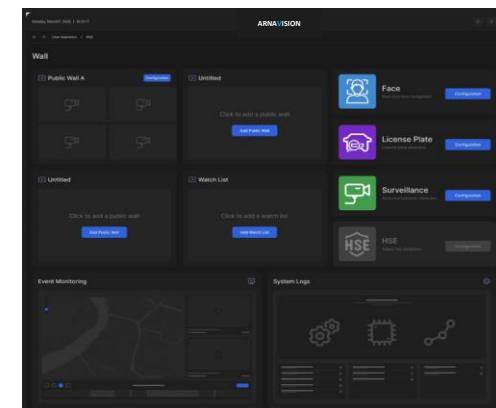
Monday, March 10, 2025 | 15:21:11

ARNAVISION

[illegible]

Wall

Public Wall A

Configuration

Untitled

Click to add a public wall

Add Public Wall

Untitled

Click to add a public wall

Add Public Wall

Watch List

Click to add a watch list

Add Watch List

Face

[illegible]

Configuration

License Plate

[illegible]

Configuration

Surveillance

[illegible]

Configuration

HSE

HSE

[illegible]

Configuration

Event Monitoring

System Logs